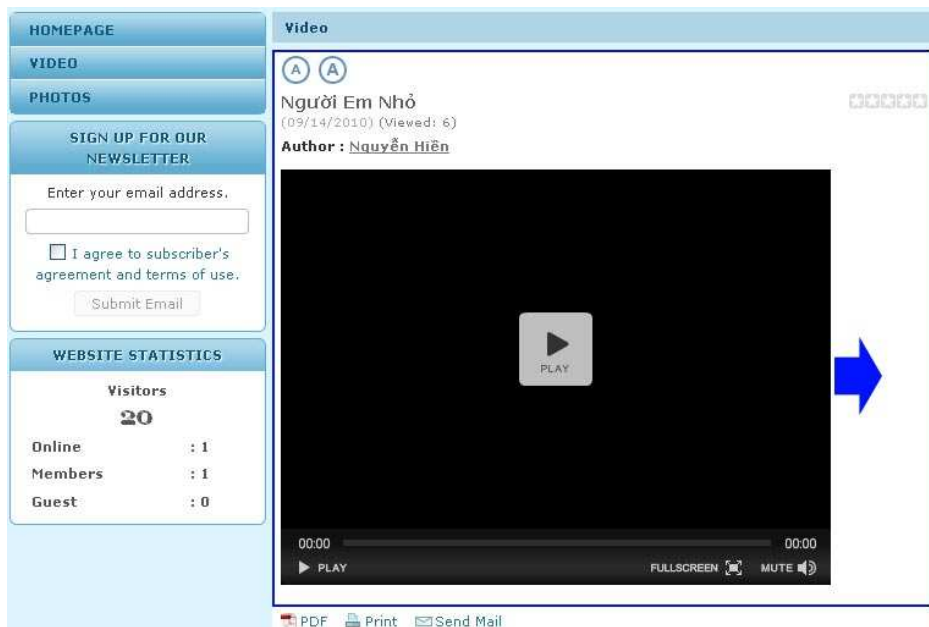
HOMEPAGE

VIDEO

PHOTOS

SIGN UP FOR OUR NEWSLETTER

Enter your email address.

I agree to subscriber's agreement and terms of use.

Submit Email

WEBSITE STATISTICS

Visitors

20

| | |
|---|---|
| Online | : 1 |
| Members | : 1 |
| Guest | : 0 |

Video

A A

Người Em Nhỏ

(09/14/2010) (Viewed: 6)

Author : Nguyễn Hiền

PLAY

00:00 00:00

PLAY FULLSCREEN MUTE

PDF Print Send Mail